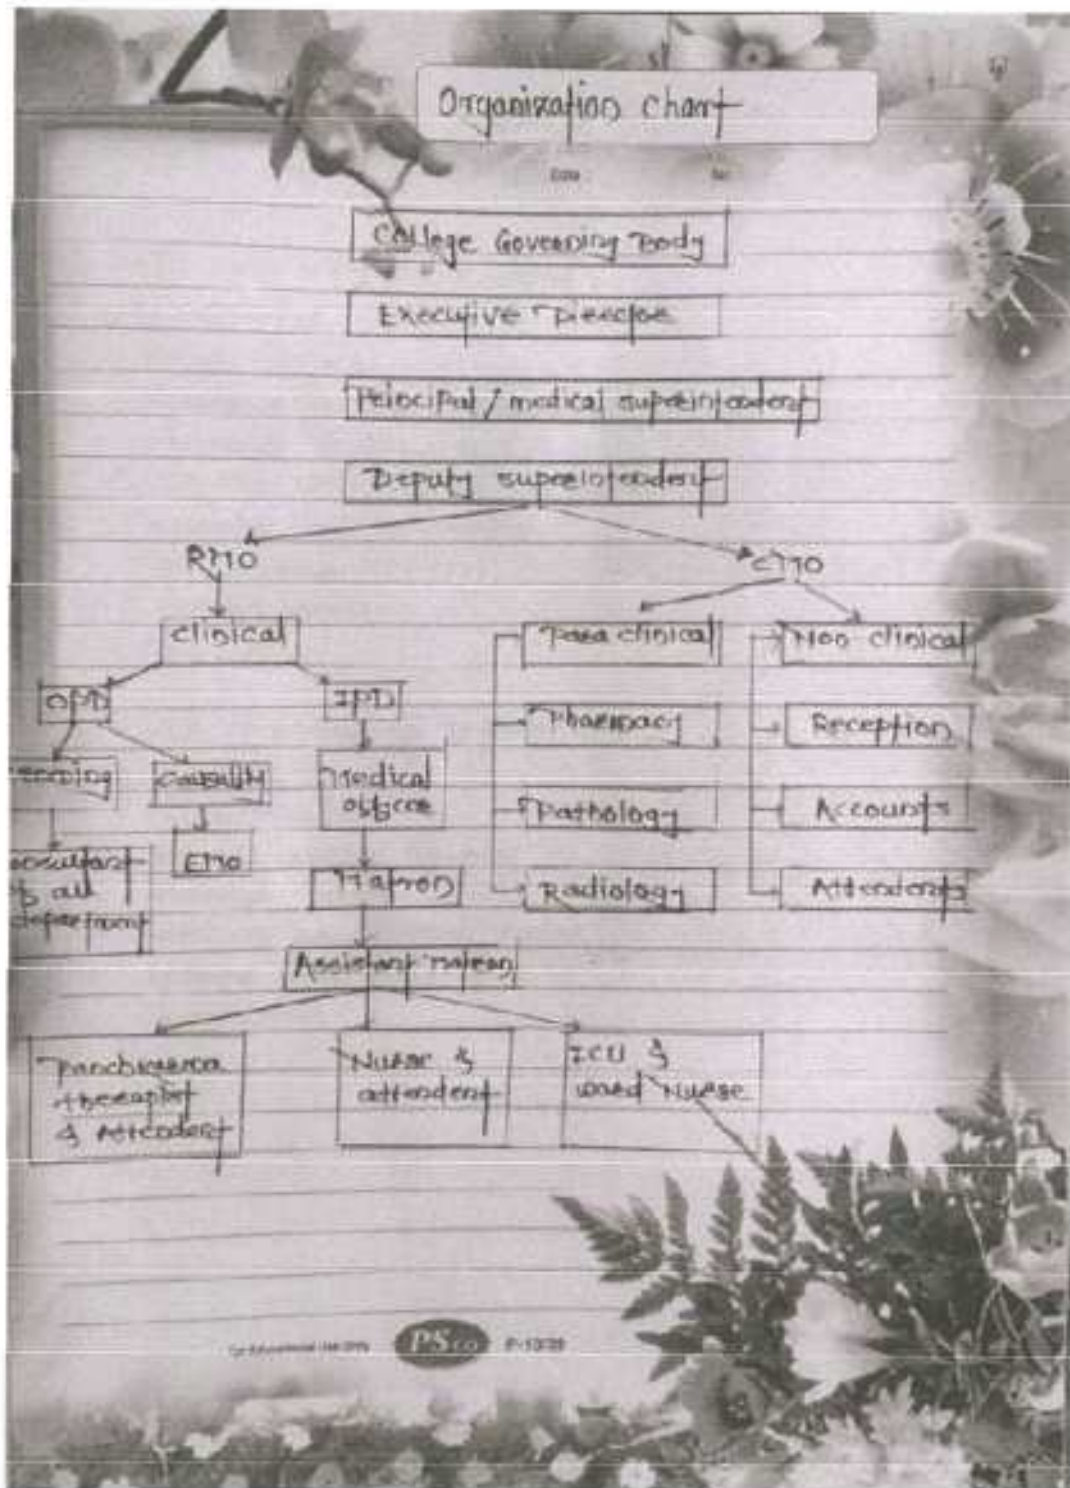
Organization chart

Date

No

College Governing Body

Executive Director

Principal / medical superintendent

Deputy superintendent

RMO

CMO

clinical

OPD

IPD

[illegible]

Casuality

medical officer

consultant of all department

EMO

Matron

Assistant matron

Para clinical

Pharmacy

Pathology

Radiology

Non clinical

Reception

Accounts

Attendants

Panchkarma therapist & Attendent

Nurse & attendent

ICU & ward Nurse

PS